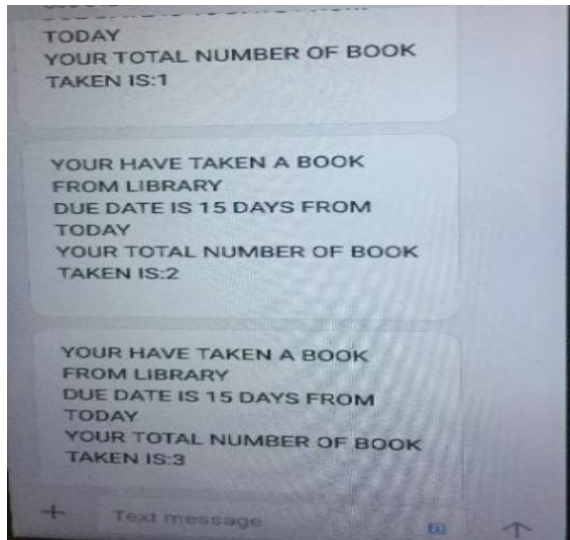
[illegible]
TODAY
YOUR TOTAL NUMBER OF BOOK TAKEN IS:1

YOUR HAVE TAKEN A BOOK FROM LIBRARY
DUE DATE IS 15 DAYS FROM TODAY
YOUR TOTAL NUMBER OF BOOK TAKEN IS:2

YOUR HAVE TAKEN A BOOK FROM LIBRARY
DUE DATE IS 15 DAYS FROM TODAY
YOUR TOTAL NUMBER OF BOOK TAKEN IS:3

+ Text message